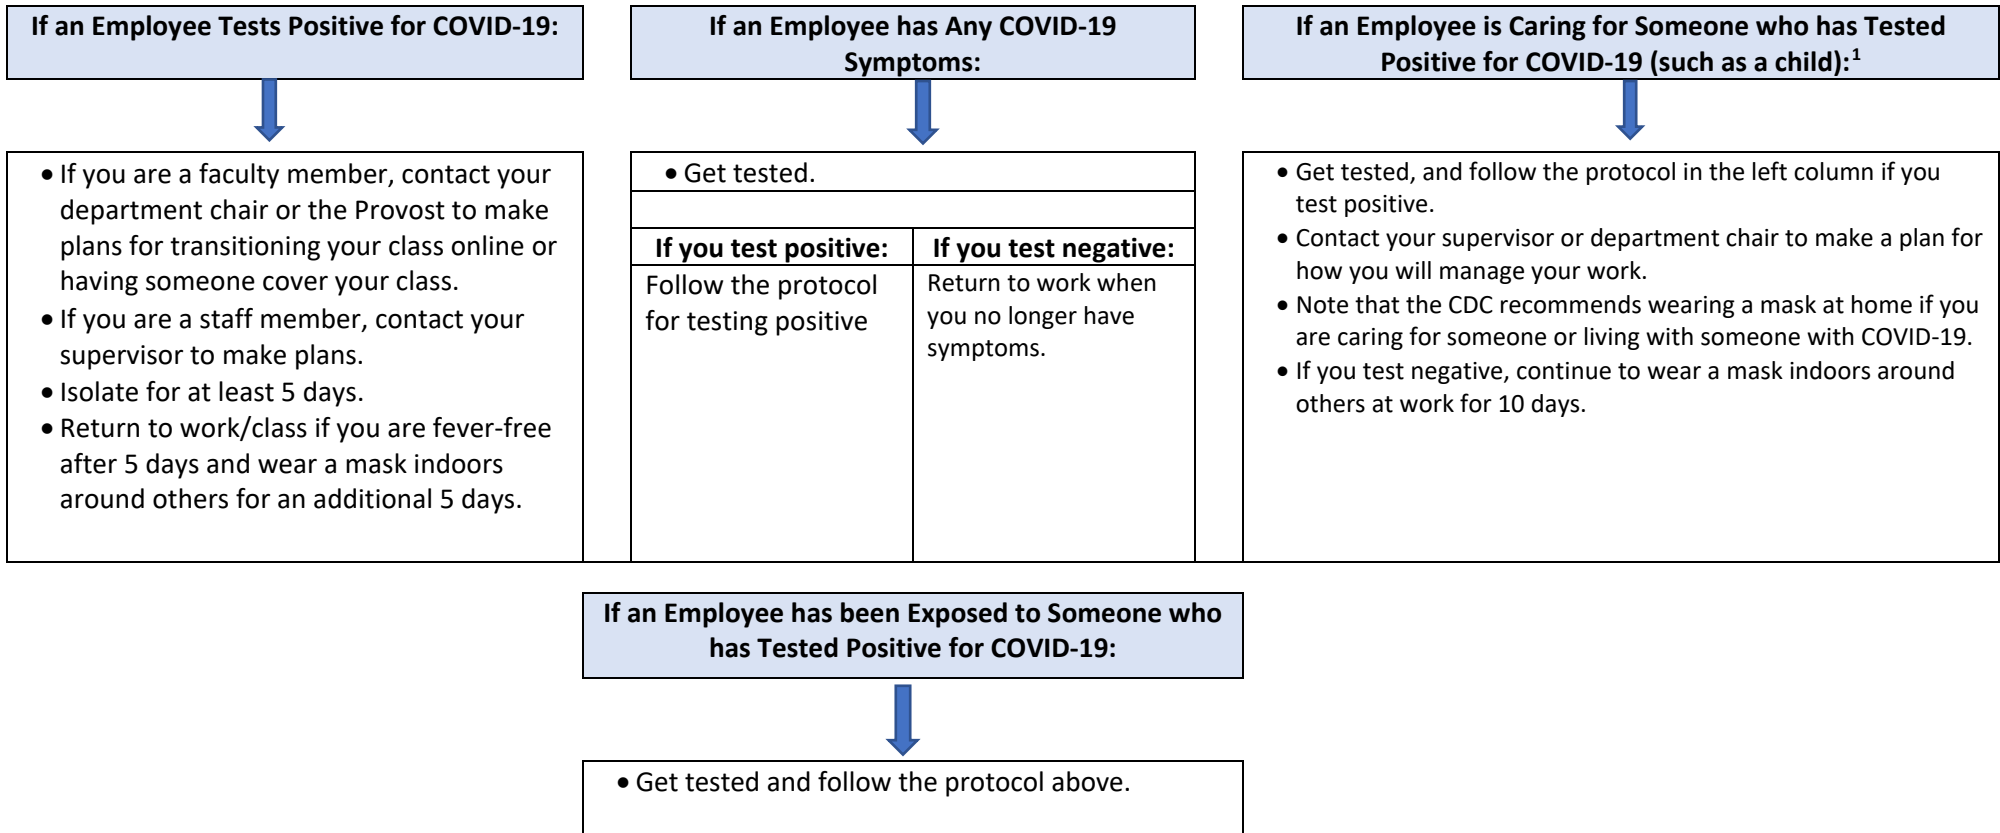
If an Employee Tests Positive for COVID-19:

• If you are a faculty member, contact your department chair or the Provost to make plans for transitioning your class online or having someone cover your class.
• If you are a staff member, contact your supervisor to make plans.
• Isolate for at least 5 days.
• Return to work/class if you are fever-free after 5 days and wear a mask indoors around others for an additional 5 days.

If an Employee has Any COVID-19 Symptoms:

• Get tested.

| If you test positive: | If you test negative: |
|---|---|
| Follow the protocol for testing positive | Return to work when you no longer have symptoms. |

If an Employee is Caring for Someone who has Tested Positive for COVID-19 (such as a child):$^1$

• Get tested, and follow the protocol in the left column if you test positive.
• Contact your supervisor or department chair to make a plan for how you will manage your work.
• Note that the CDC recommends wearing a mask at home if you are caring for someone or living with someone with COVID-19.
• If you test negative, continue to wear a mask indoors around others at work for 10 days.

If an Employee has been Exposed to Someone who has Tested Positive for COVID-19:

• Get tested and follow the protocol above.